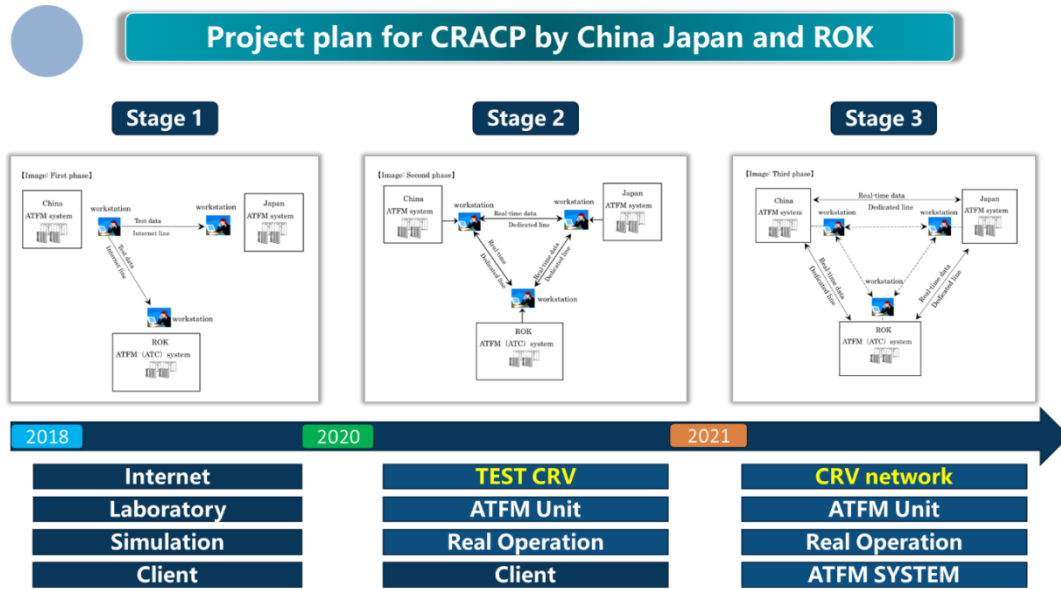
Project plan for CRACP by China Japan and ROK

Stage 1

【Image: First phase】

China
ATFM system

workstation

Test data
Internet line

workstation

Japan
ATFM system

Test data
Internet line

workstation

ROK
ATFM (ATC) system

Stage 2

【Image: Second phase】

China
ATFM system

workstation

Real-time data
Dedicated line

workstation

Japan
ATFM system

Real-time
Dedicated line

Real-time data
Dedicated line

workstation

ROK
ATFM (ATC) system

Stage 3

【Image: Third phase】

China
ATFM system

Real-time data
Dedicated line

Japan
ATFM system

workstation

workstation

Real-time data
Dedicated line

workstation

Real-time data
Dedicated line

ROK
ATFM (ATC) system

2018

2020

2021

Internet
Laboratory
Simulation
Client

TEST CRV
ATFM Unit
Real Operation
Client

CRV network
ATFM Unit
Real Operation
ATFM SYSTEM